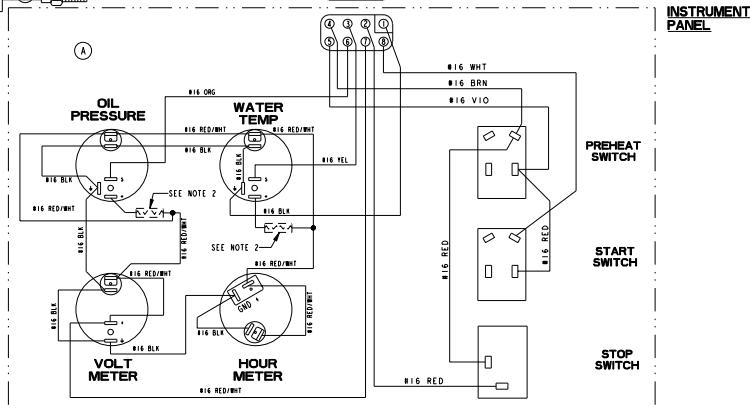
INSTRUMENT PANEL

A

4 3 2 1
5 6 7 8

#16 WHT
#16 BRN
#16 VIO
#16 ORG

OIL PRESSURE

WATER TEMP

#16 RED/WHT
#16 RED/WHT
#16 BLK
#16 BLK
#16 YEL
#16 BLK
#16 RED/WHT
SEE NOTE 2
#16 BLK
SEE NOTE 2
#16 BLK
#16 RED/WHT
#16 RED/WHT
#16 RED/WHT
#16 BLK
GND
#16 BLK
#16 RED/WHT
#16 BLK

VOLT METER

HOUR METER

#16 RED/WHT

PREHEAT SWITCH

#16 RED
#16 RED

START SWITCH

STOP SWITCH

#16 RED